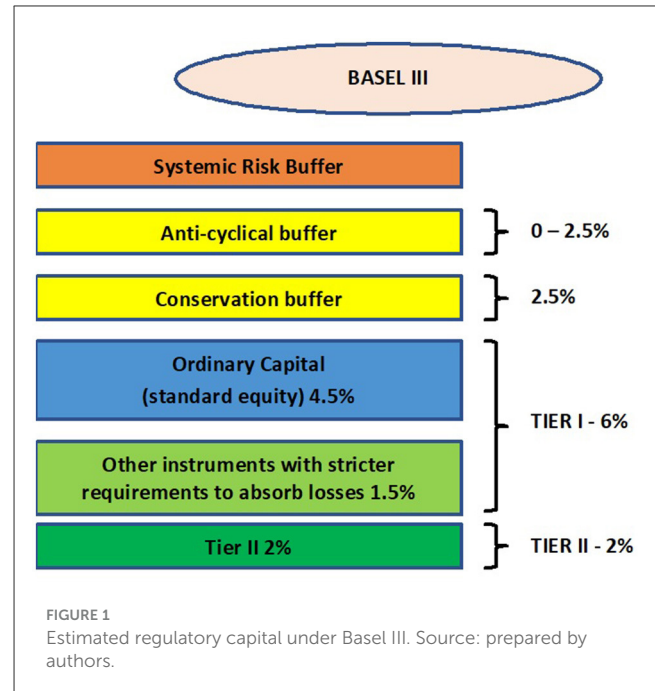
BASEL III

Systemic Risk Buffer

Anti-cyclical buffer

0 – 2.5%

Conservation buffer

2.5%

Ordinary Capital (standard equity) 4.5%

Other instruments with stricter requirements to absorb losses 1.5%

TIER I - 6%

Tier II 2%

TIER II - 2%

FIGURE 1
Estimated regulatory capital under Basel III. Source: prepared by authors.